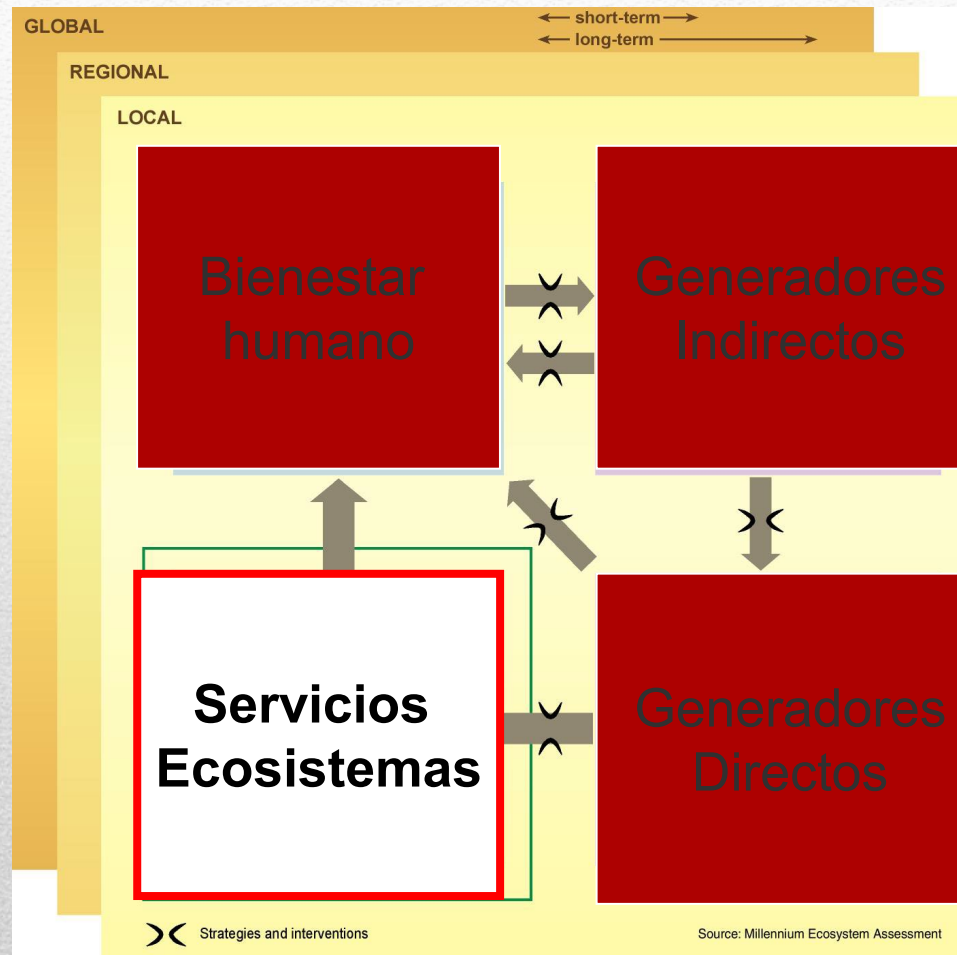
GLOBAL

short-term

long-term

REGIONAL

LOCAL

Bienestar humano

Generadores Indirectos

Servicios Ecosistemas

Generadores Directos

Strategies and interventions

Source: Millennium Ecosystem Assessment